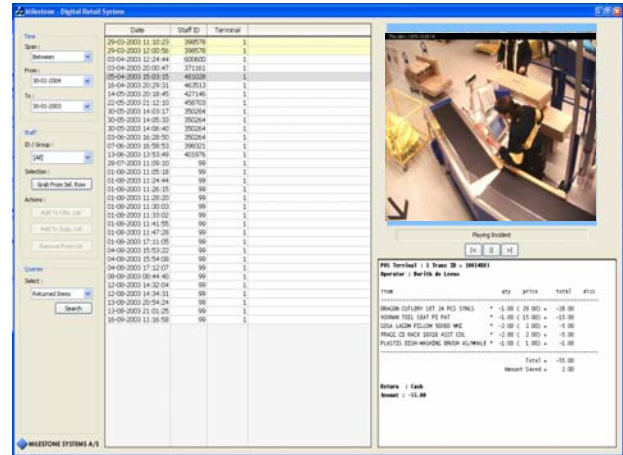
Milestone - Digital Retail System

Time
Span :
Between
From :
30-01-2004
To :
30-01-2003

Staff
ID / Group :
[All]
Selection :
Grab From Sel. Row
Actions :
Add To Obs. List
Add To Susp. List
Remove From List

Queries
Select :
Returned Items
Search

MILESTONE SYSTEMS A/S

| Date | Staff ID | Terminal |
|---|---|---|
| 29-03-2003 11:10:23 | 398578 | 1 |
| 29-03-2003 12:03:56 | 398578 | 1 |
| 03-04-2003 12:24:44 | 600600 | 1 |
| 03-04-2003 20:00:47 | 371161 | 1 |
| 05-04-2003 15:03:15 | 461028 | 1 |
| 16-04-2003 20:29:31 | 463513 | 1 |
| 14-05-2003 20:18:45 | 427146 | 1 |
| 22-05-2003 21:12:10 | 458703 | 1 |
| 30-05-2003 14:03:17 | 350264 | 1 |
| 30-05-2003 14:05:33 | 350264 | 1 |
| 30-05-2003 14:06:40 | 350264 | 1 |
| 03-06-2003 16:28:50 | 350264 | 1 |
| 07-06-2003 16:59:53 | 398321 | 1 |
| 13-08-2003 13:53:49 | 401976 | 1 |
| 28-07-2003 11:09:10 | 99 | 1 |
| 01-08-2003 11:05:18 | 99 | 1 |
| 01-08-2003 11:24:44 | 99 | 1 |
| 01-08-2003 11:26:15 | 99 | 1 |
| 01-08-2003 11:28:20 | 99 | 1 |
| 01-08-2003 11:30:03 | 99 | 1 |
| 01-08-2003 11:33:02 | 99 | 1 |
| 01-08-2003 11:41:55 | 99 | 1 |
| 01-08-2003 11:47:28 | 99 | 1 |
| 01-08-2003 17:11:05 | 99 | 1 |
| 04-08-2003 15:53:22 | 99 | 1 |
| 04-08-2003 15:54:08 | 99 | 1 |
| 04-08-2003 17:12:07 | 99 | 1 |
| 08-08-2003 08:44:40 | 99 | 1 |
| 12-08-2003 14:32:04 | 99 | 1 |
| 13-08-2003 14:34:31 | 99 | 1 |
| 13-08-2003 20:54:24 | 99 | 1 |
| 13-08-2003 21:01:25 | 99 | 1 |
| 18-09-2003 11:16:58 | 99 | 1 |

Playing Incident

POS Terminal : 1 Trans ID = 10014883
Operator : Dorith de Leeuw

| Item | qty | price | total | disc |
|---|---|---|---|---|
| DRAGON CUTLERY SET 24 PCS STAIS | * -1.00 ( 28.00) = | -28.00 | | |
| KODHAN FOIL 10AT PG PAT | * -1.00 ( 15.00) = | -15.00 | | |
| GOSA LAGOM PILLOW 50X60 WHI | * -2.00 ( 2.00) = | -5.00 | | |
| PRAGO CD RACK 10X18 ASST COL | * -2.00 ( 2.00) = | -5.00 | | |
| PLASTIS DISH-WASHING BRUSH AS/MWALE | * -1.00 ( 1.00) = | -1.00 | | |

Total = -55.00
Amount Saved = 2.00

Return : Cash
Amount : -55.00